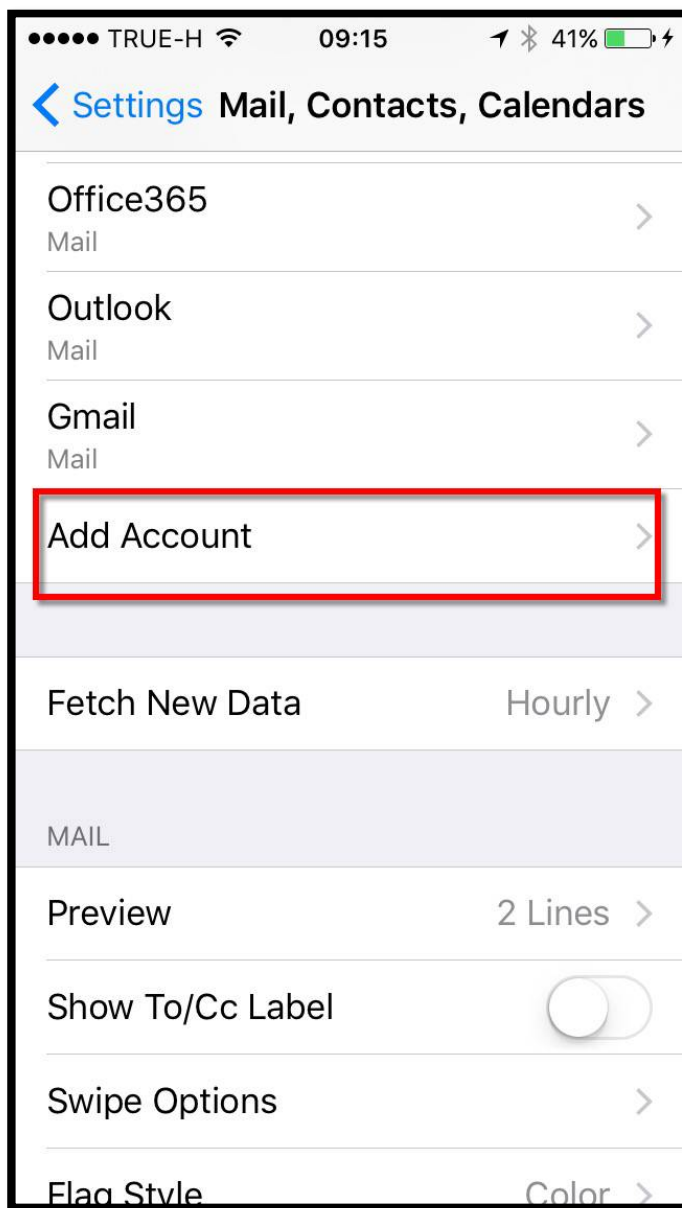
●●●●● TRUE-H 09:15 41%

Settings Mail, Contacts, Calendars

Office365
Mail

Outlook
Mail

Gmail
Mail

Add Account

Fetch New Data Hourly

MAIL

Preview 2 Lines

Show To/Cc Label

Swipe Options

Flag Style Color